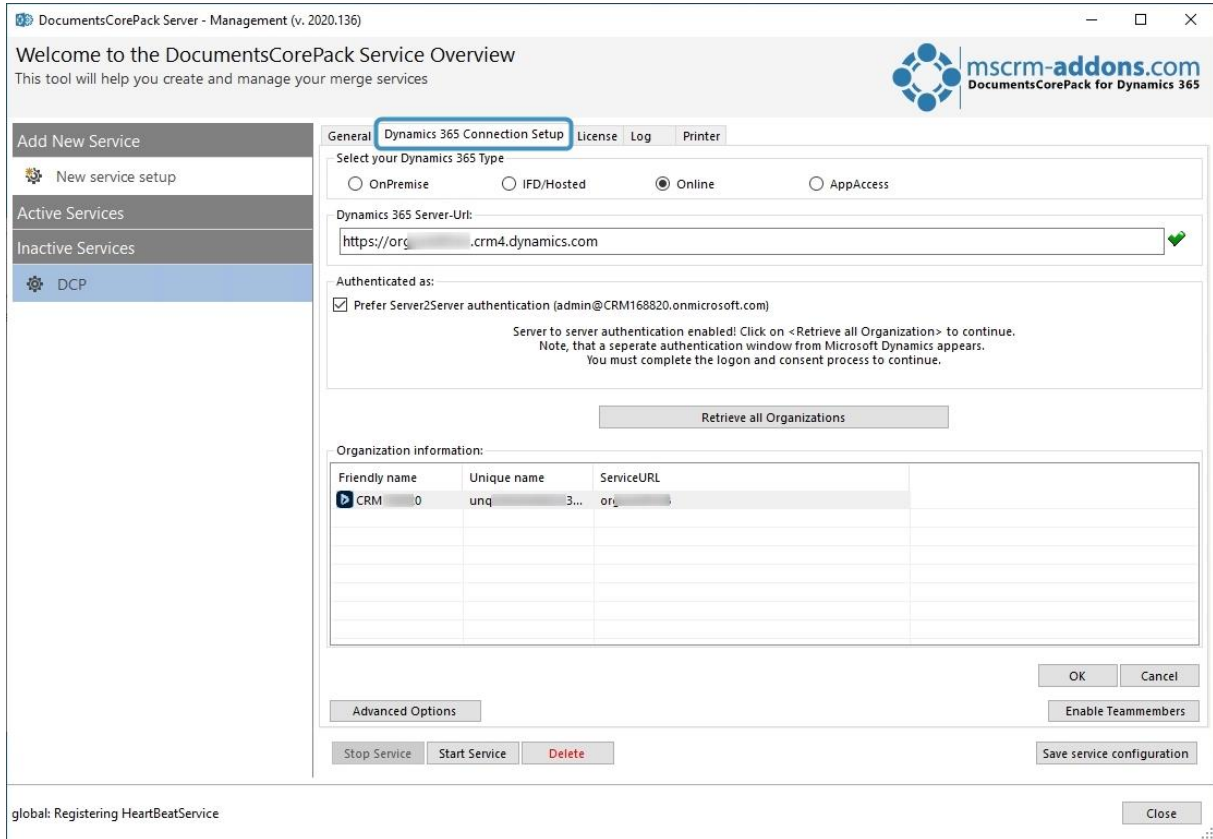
DocumentsCorePack Server - Management (v. 2020.136)

Welcome to the DocumentsCorePack Service Overview
This tool will help you create and manage your merge services

mscrm-addons.com
DocumentsCorePack for Dynamics 365

Add New Service
New service setup
Active Services
Inactive Services
DCP

General | Dynamics 365 Connection Setup | License | Log | Printer

Select your Dynamics 365 Type
OnPremise
IFD/Hosted
Online
AppAccess

Dynamics 365 Server-Url:
https://org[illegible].crm4.dynamics.com

Authenticated as:
Prefer Server2Server authentication (admin@CRM168820.onmicrosoft.com)

Server to server authentication enabled! Click on <Retrieve all Organization> to continue.
Note, that a seperate authentication window from Microsoft Dynamics appears.
You must complete the logon and consent process to continue.

Retrieve all Organizations

Organization information:

| Friendly name | Unique name | ServiceURL |
|---|---|---|
| CRM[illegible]0 | unq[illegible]3... | org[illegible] |

OK
Cancel
Advanced Options
Enable Teammembers
Stop Service
Start Service
Delete
Save service configuration

global: Registering HeartBeatService
Close